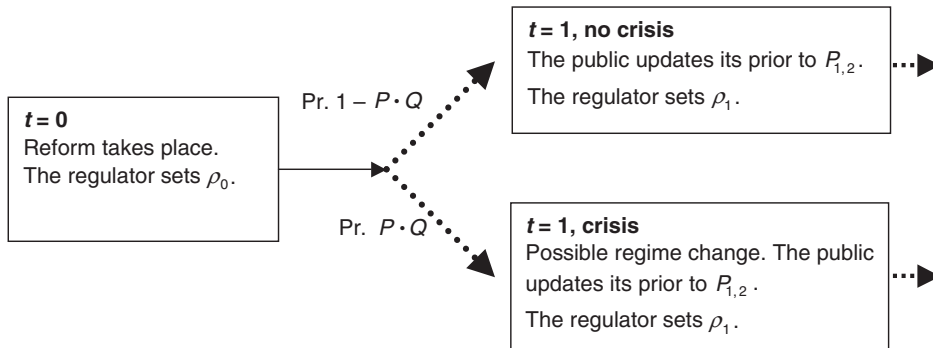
$t = 0$
Reform takes place.
The regulator sets $\rho_0$.

Pr. $1 - P \cdot Q$

Pr. $P \cdot Q$

$t = 1$, no crisis
The public updates its prior to $P_{1,2}$.
The regulator sets $\rho_1$.

$t = 1$, crisis
Possible regime change. The public updates its prior to $P_{1,2}$.
The regulator sets $\rho_1$.